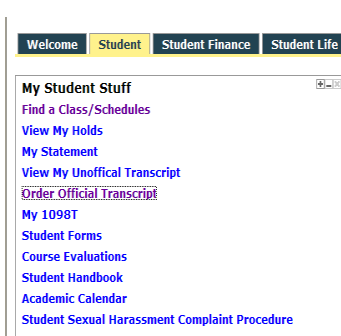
Welcome
Student
Student Finance
Student Life

My Student Stuff
Find a Class/Schedules
View My Holds
My Statement
View My Unoffical Transcript
Order Official Transcript
My 1098T
Student Forms
Course Evaluations
Student Handbook
Academic Calendar
Student Sexual Harassment Complaint Procedure